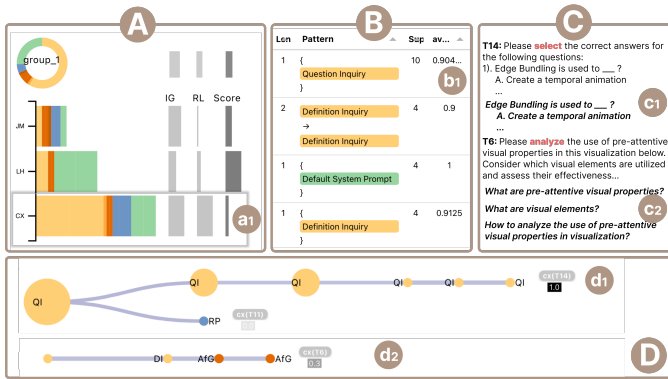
A

group_1

IG RL Score

JM

LH

CX

a1

B

| Len | Pattern | Sup | av... |
|---|---|---|---|
| 1 | { Question Inquiry } | 10 | 0.904... |
| 2 | { Definition Inquiry → Definition Inquiry } | 4 | 0.9 |
| 1 | { Default System Prompt } | 4 | 1 |
| 1 | { Definition Inquiry } | 4 | 0.9125 |

b1

C

T14: Please select the correct answers for the following questions:
1). Edge Bundling is used to ___ ?
A. Create a temporal animation
...

c1

Edge Bundling is used to ___ ?
A. Create a temporal animation
...

T6: Please analyze the use of pre-attentive visual properties in this visualization below. Consider which visual elements are utilized and assess their effectiveness...

What are pre-attentive visual properties?

c2

What are visual elements?

How to analyze the use of pre-attentive visual properties in visualization?

QI

QI

QI

QI

QI

cx(T14)

1.0

d1

RP

cx(T11)

0.0

DI

AfG

AfG

cx(T6)

0.3

d2

D